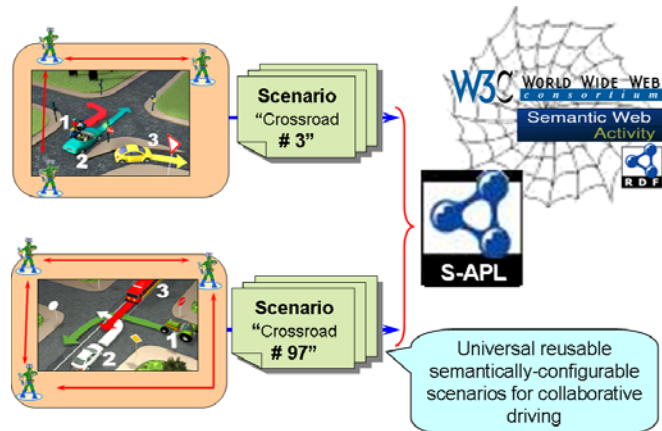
1
2
3

Scenario
"Crossroad
# 3"

3
2
1

Scenario
"Crossroad
# 97"

W3C WORLD WIDE WEB
consortium
Semantic Web
Activity

RDF

S-APL

Universal reusable semantically-configurable scenarios for collaborative driving